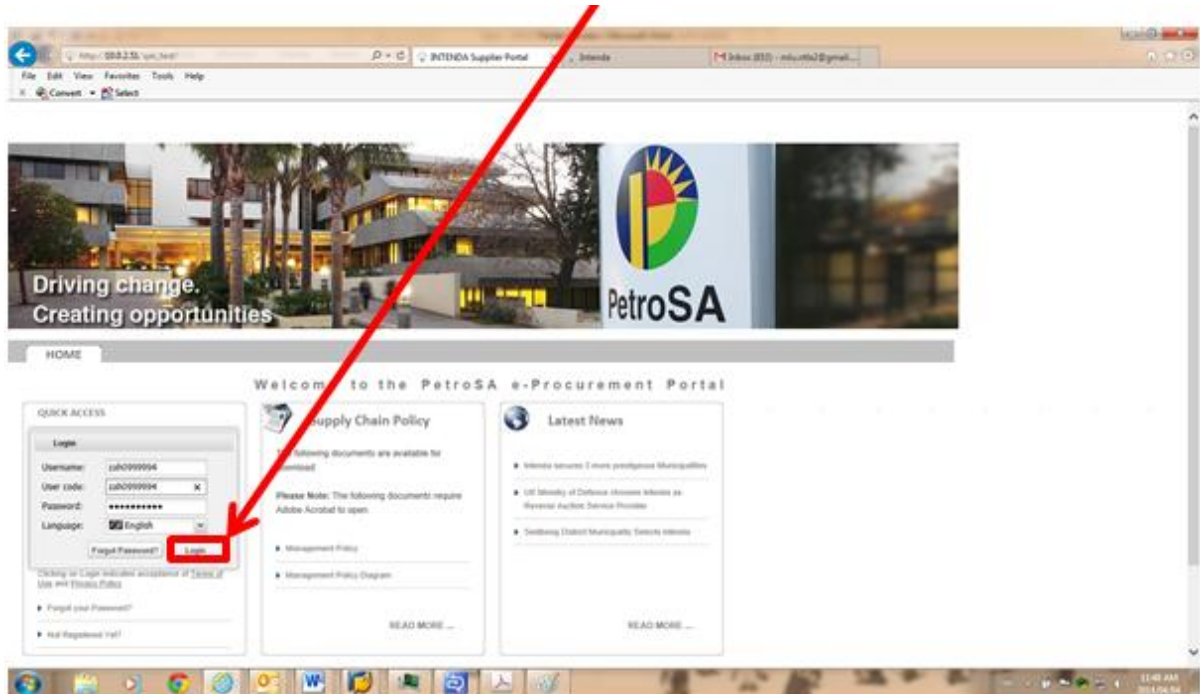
INTENDA Supplier Portal
Intenda
Inbox (810) - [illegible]@gmail...

File Edit View Favorites Tools Help
Convert Select

Driving change.
Creating opportunities

PetroSA

HOME

Welcom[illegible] to the PetroSA e-Procurement Portal

QUICK ACCESS

Login
Username: zah0999994
User code: zah0999994
Password: ••••••••••••
Language: English
Forgot Password? Login

Clicking on Login indicates acceptance of Terms of Use and Privacy Policy

Forgot your Password?

Not Registered Yet?

Supply Chain Policy

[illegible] following documents are available for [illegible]ownload

Please Note: The following documents require Adobe Acrobat to open.

Management Policy

Management Policy Diagram

READ MORE ...

Latest News

Intenda secures 3 more prestigious Municipalities

UK Ministry of Defence chooses Intenda as Reverse Auction Service Provider

Sedibeng District Municipality Selects Intenda

READ MORE ...

11:48 AM
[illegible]